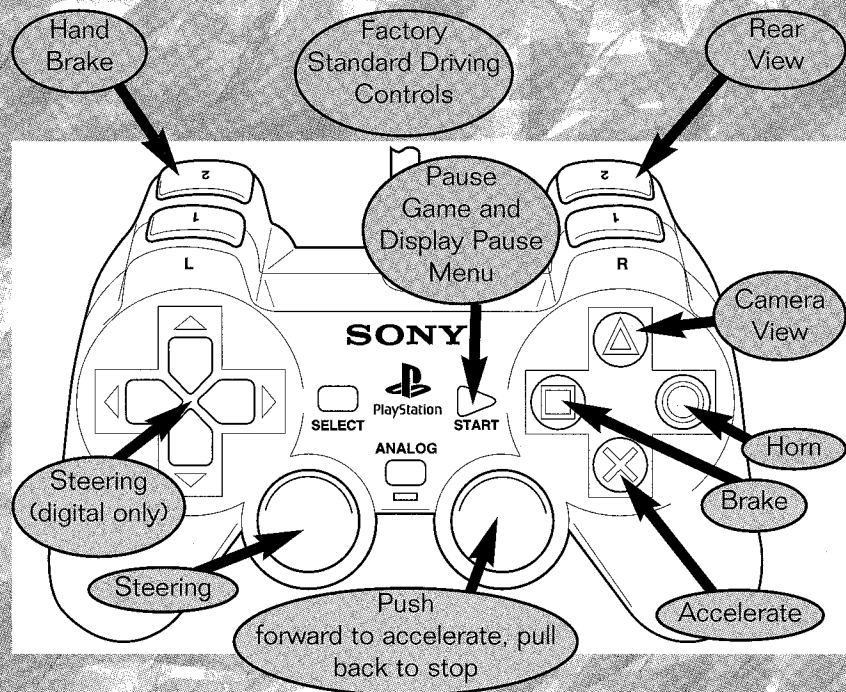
Hand Brake

Factory Standard Driving Controls

Rear View

2

1

L

Pause Game and Display Pause Menu

2

1

R

Camera View

SONY

SELECT

PlayStation

START

Horn

ANALOG

Steering (digital only)

Brake

Steering

Push forward to accelerate, pull back to stop

Accelerate